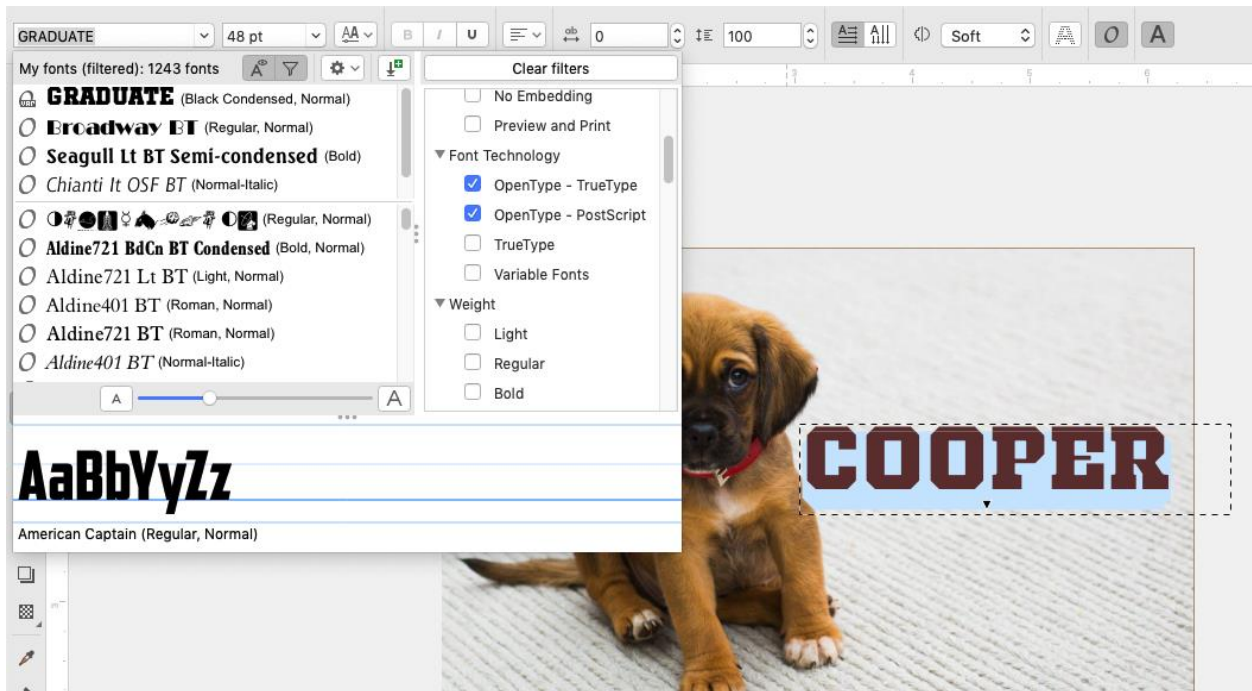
GRADUATE 48 pt AA B I U 0 100 Soft A O A

My fonts (filtered): 1243 fonts

Clear filters

GRADUATE (Black Condensed, Normal)
Broadway BT (Regular, Normal)
Seagull Lt BT Semi-condensed (Bold)
Chianti It OSF BT (Normal-Italic)
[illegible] (Regular, Normal)
Aldine721 BdCn BT Condensed (Bold, Normal)
Aldine721 Lt BT (Light, Normal)
Aldine401 BT (Roman, Normal)
Aldine721 BT (Roman, Normal)
Aldine401 BT (Normal-Italic)

No Embedding
Preview and Print
▼ Font Technology
OpenType - TrueType
OpenType - PostScript
TrueType
Variable Fonts
▼ Weight
Light
Regular
Bold

A A

AaBbYyZz

American Captain (Regular, Normal)

COOPER